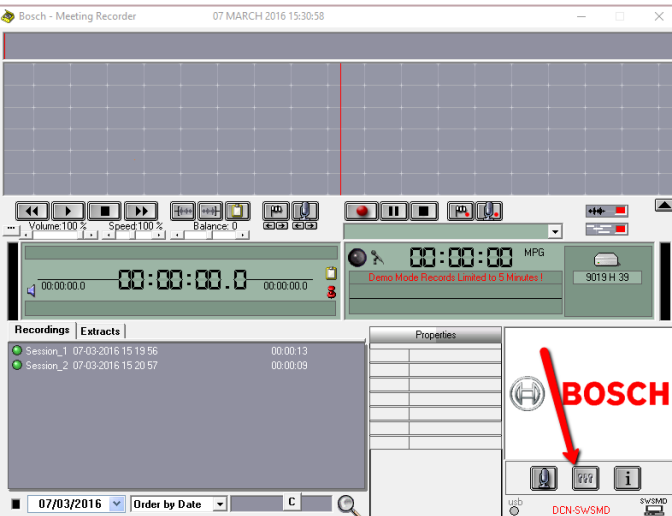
Bosch - Meeting Recorder 07 MARCH 2016 15:30:58

Volume:100 % Speed:100 % Balance: 0

00:00:00 MPG

Demo Mode Records Limited to 5 Minutes !

9019 H 39

00:00:00.0 00:00:00.0 00:00:00.0

Recordings Extracts

Session_1 07-03-2016 15 19 56 00:00:13
Session_2 07-03-2016 15 20 57 00:00:09

Properties

BOSCH

07/03/2016 Order by Date C

usb DCN-SWSMD SWSMD